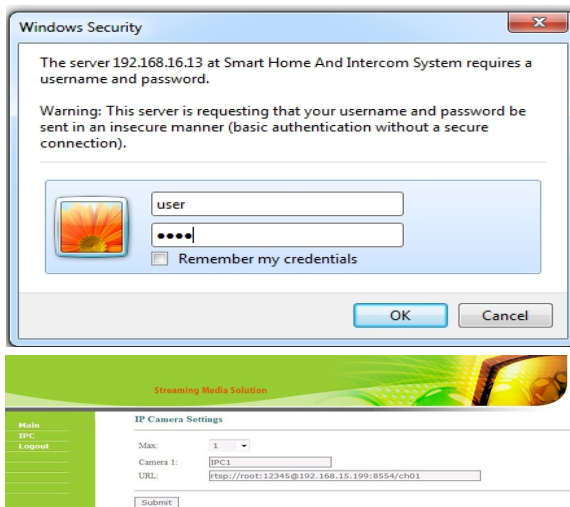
Windows Security

The server 192.168.16.13 at Smart Home And Intercom System requires a username and password.

Warning: This server is requesting that your username and password be sent in an insecure manner (basic authentication without a secure connection).

user

••••

Remember my credentials

OK

Cancel

Streaming Media Solution

Main
IPC
Logout

IP Camera Settings

Max: 1

Camera 1: IPC1

URL: rtsp://root:12345@192.168.15.199:8554/ch01

Submit